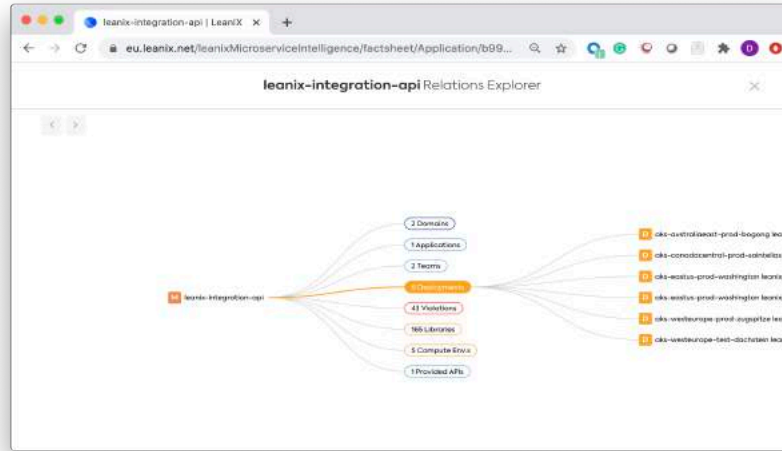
leanix-integration-api | LeanIX ×
+
eu.leanix.net/leanixMicroserviceIntelligence/factsheet/Application/b99...
D

leanix-integration-api Relations Explorer
×

M leanix-integration-api

2 Domains
1 Applications
2 Teams
6 Deployments
43 Violations
166 Libraries
5 Compute Envs
1 Provided APIs

D aks-australiaeast-prod-bogong lea
D aks-canadacentral-prod-saintelias
D aks-eastus-prod-washington leanix
D aks-eastus-prod-washington leanix
D aks-westeurope-prod-zugspitze lea
D aks-westeurope-test-dachstein lea